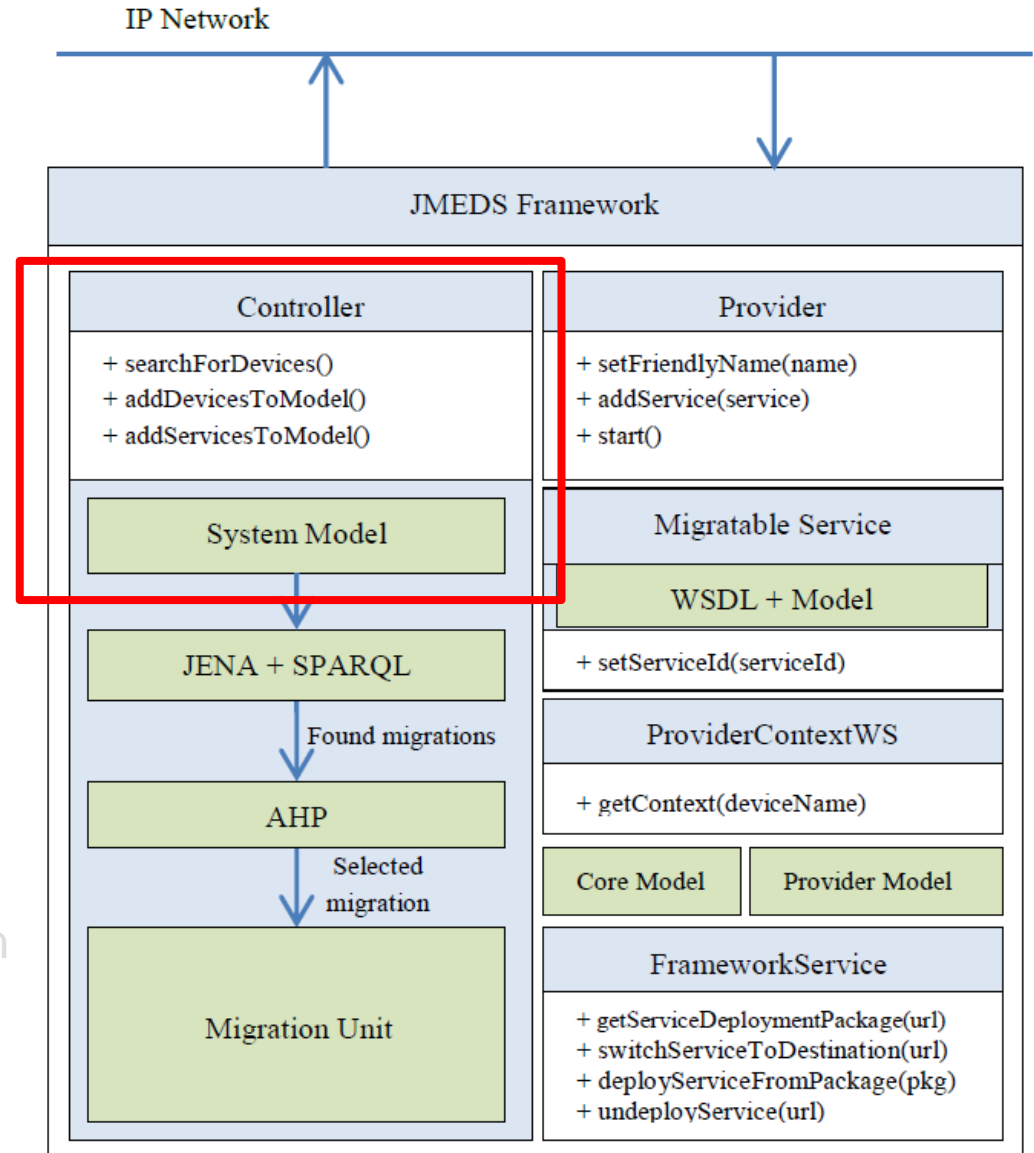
IP Network

JMEDS Framework

Controller

+ searchForDevices()
+ addDevicesToModel()
+ addServicesToModel()

System Model

JENA + SPARQL

Found migrations

AHP

Selected migration

Migration Unit

Provider

+ setFriendlyName(name)
+ addService(service)
+ start()

Migratable Service

WSDL + Model

+ setServiceId(serviceId)

ProviderContextWS

+ getContext(deviceName)

Core Model

Provider Model

FrameworkService

+ getServiceDeploymentPackage(url)
+ switchServiceToDestination(url)
+ deployServiceFromPackage(pkg)
+ undeployService(url)